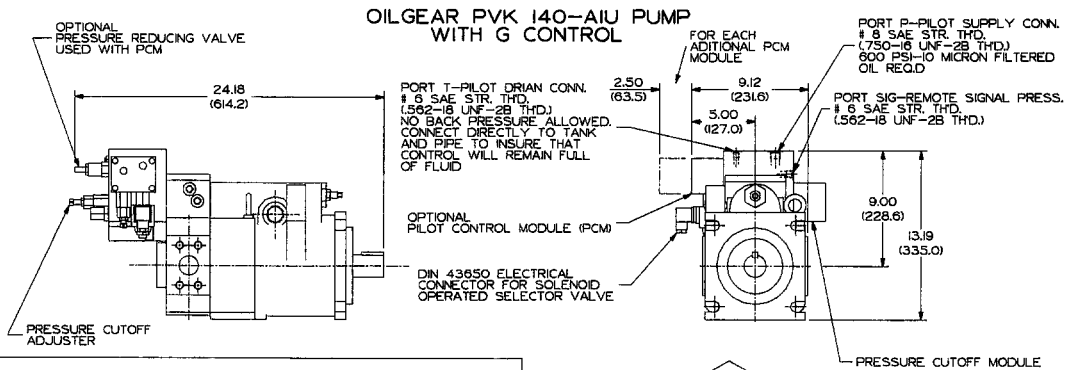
OILGEAR PVK 140-A1U PUMP
WITH G CONTROL

OPTIONAL
PRESSURE REDUCING VALVE
USED WITH PCM

24.18
(614.2)

PORT T-PILOT DRIAN CONN.
# 6 SAE STR. THD.
(.562-18 UNF-2B THD.)
NO BACK PRESSURE ALLOWED.
CONNECT DIRECTLY TO TANK
AND PIPE TO INSURE THAT
CONTROL WILL REMAIN FULL
OF FLUID

FOR EACH
ADITIONAL PCM
MODULE

2.50
(63.5)

9.12
(231.6)

5.00
(127.0)

PORT P-PILOT SUPPLY CONN.
# 8 SAE STR. THD.
(.750-16 UNF-2B THD.)
600 PSI-10 MICRON FILTERED
OIL REQ.D

PORT SIG-REMOTE SIGNAL PRESS.
# 6 SAE STR. THD.
(.562-18 UNF-2B THD.)

9.00
(228.6)

13.19
(335.0)

OPTIONAL
PILOT CONTROL MODULE (PCM)

DIN 43650 ELECTRICAL
CONNECTOR FOR SOLENOID
OPERATED SELECTOR VALVE

PRESSURE CUTOFF
ADJUSTER

PRESSURE CUTOFF MODULE